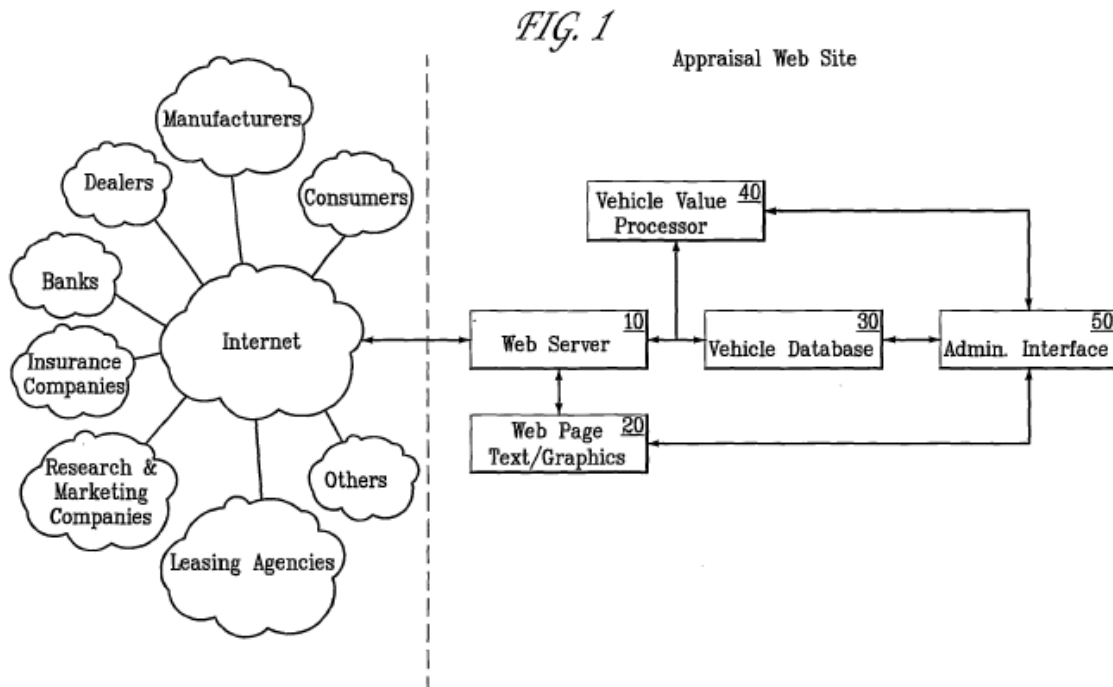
FIG. 1

Appraisal Web Site

Manufacturers

Dealers

Consumers

Banks

Internet

Insurance Companies

Research & Marketing Companies

Others

Leasing Agencies

Vehicle Value Processor 40

Web Server 10

Vehicle Database 30

Admin. Interface 50

Web Page Text/Graphics 20